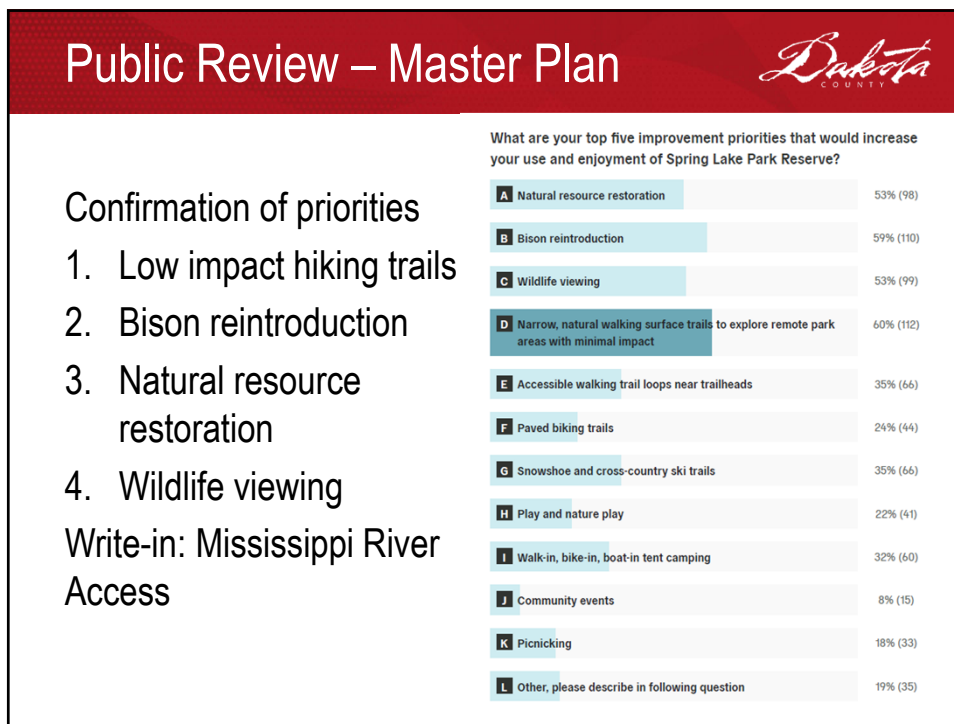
Public Review – Master Plan

Dakota
COUNTY

Confirmation of priorities
1. Low impact hiking trails
2. Bison reintroduction
3. Natural resource restoration
4. Wildlife viewing
Write-in: Mississippi River Access

What are your top five improvement priorities that would increase your use and enjoyment of Spring Lake Park Reserve?

| | | |
|---|---|---|
| A | Natural resource restoration | 53% (98) |
| B | Bison reintroduction | 59% (110) |
| C | Wildlife viewing | 53% (99) |
| D | Narrow, natural walking surface trails to explore remote park areas with minimal impact | 60% (112) |
| E | Accessible walking trail loops near trailheads | 35% (66) |
| F | Paved biking trails | 24% (44) |
| G | Snowshoe and cross-country ski trails | 35% (66) |
| H | Play and nature play | 22% (41) |
| I | Walk-in, bike-in, boat-in tent camping | 32% (60) |
| J | Community events | 8% (15) |
| K | Picnicking | 18% (33) |
| L | Other, please describe in following question | 19% (35) |